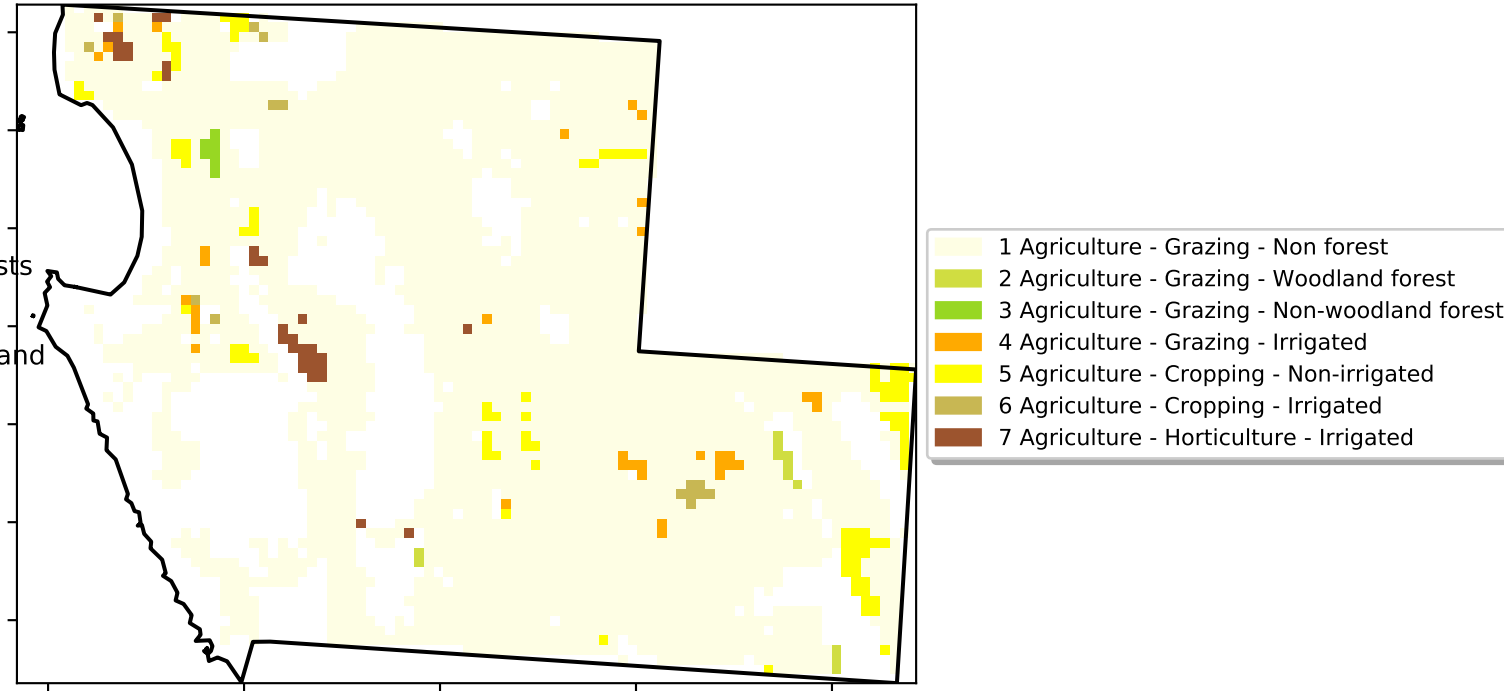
sts
and

1 Agriculture - Grazing - Non forest
2 Agriculture - Grazing - Woodland forest
3 Agriculture - Grazing - Non-woodland forest
4 Agriculture - Grazing - Irrigated
5 Agriculture - Cropping - Non-irrigated
6 Agriculture - Cropping - Irrigated
7 Agriculture - Horticulture - Irrigated